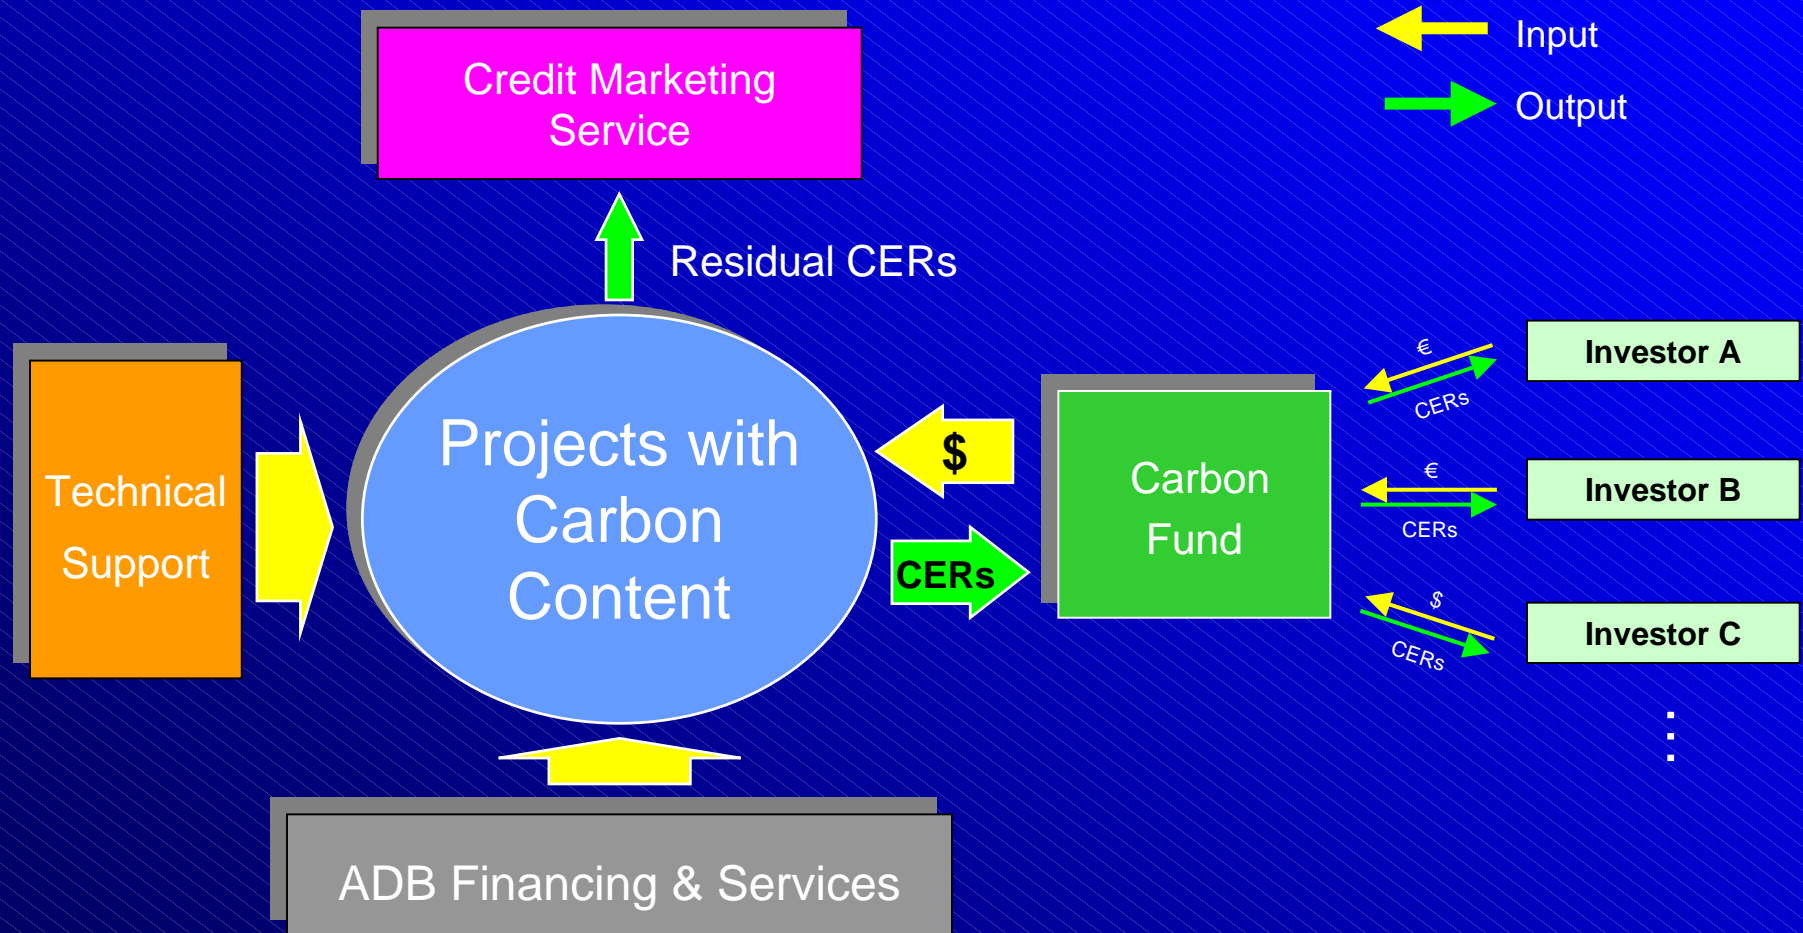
Credit Marketing Service

Input

Output

Residual CERs

Technical Support

Projects with Carbon Content

$

CERs

Carbon Fund

€

CERs

Investor A

€

CERs

Investor B

$

CERs

Investor C

⋮

ADB Financing & Services